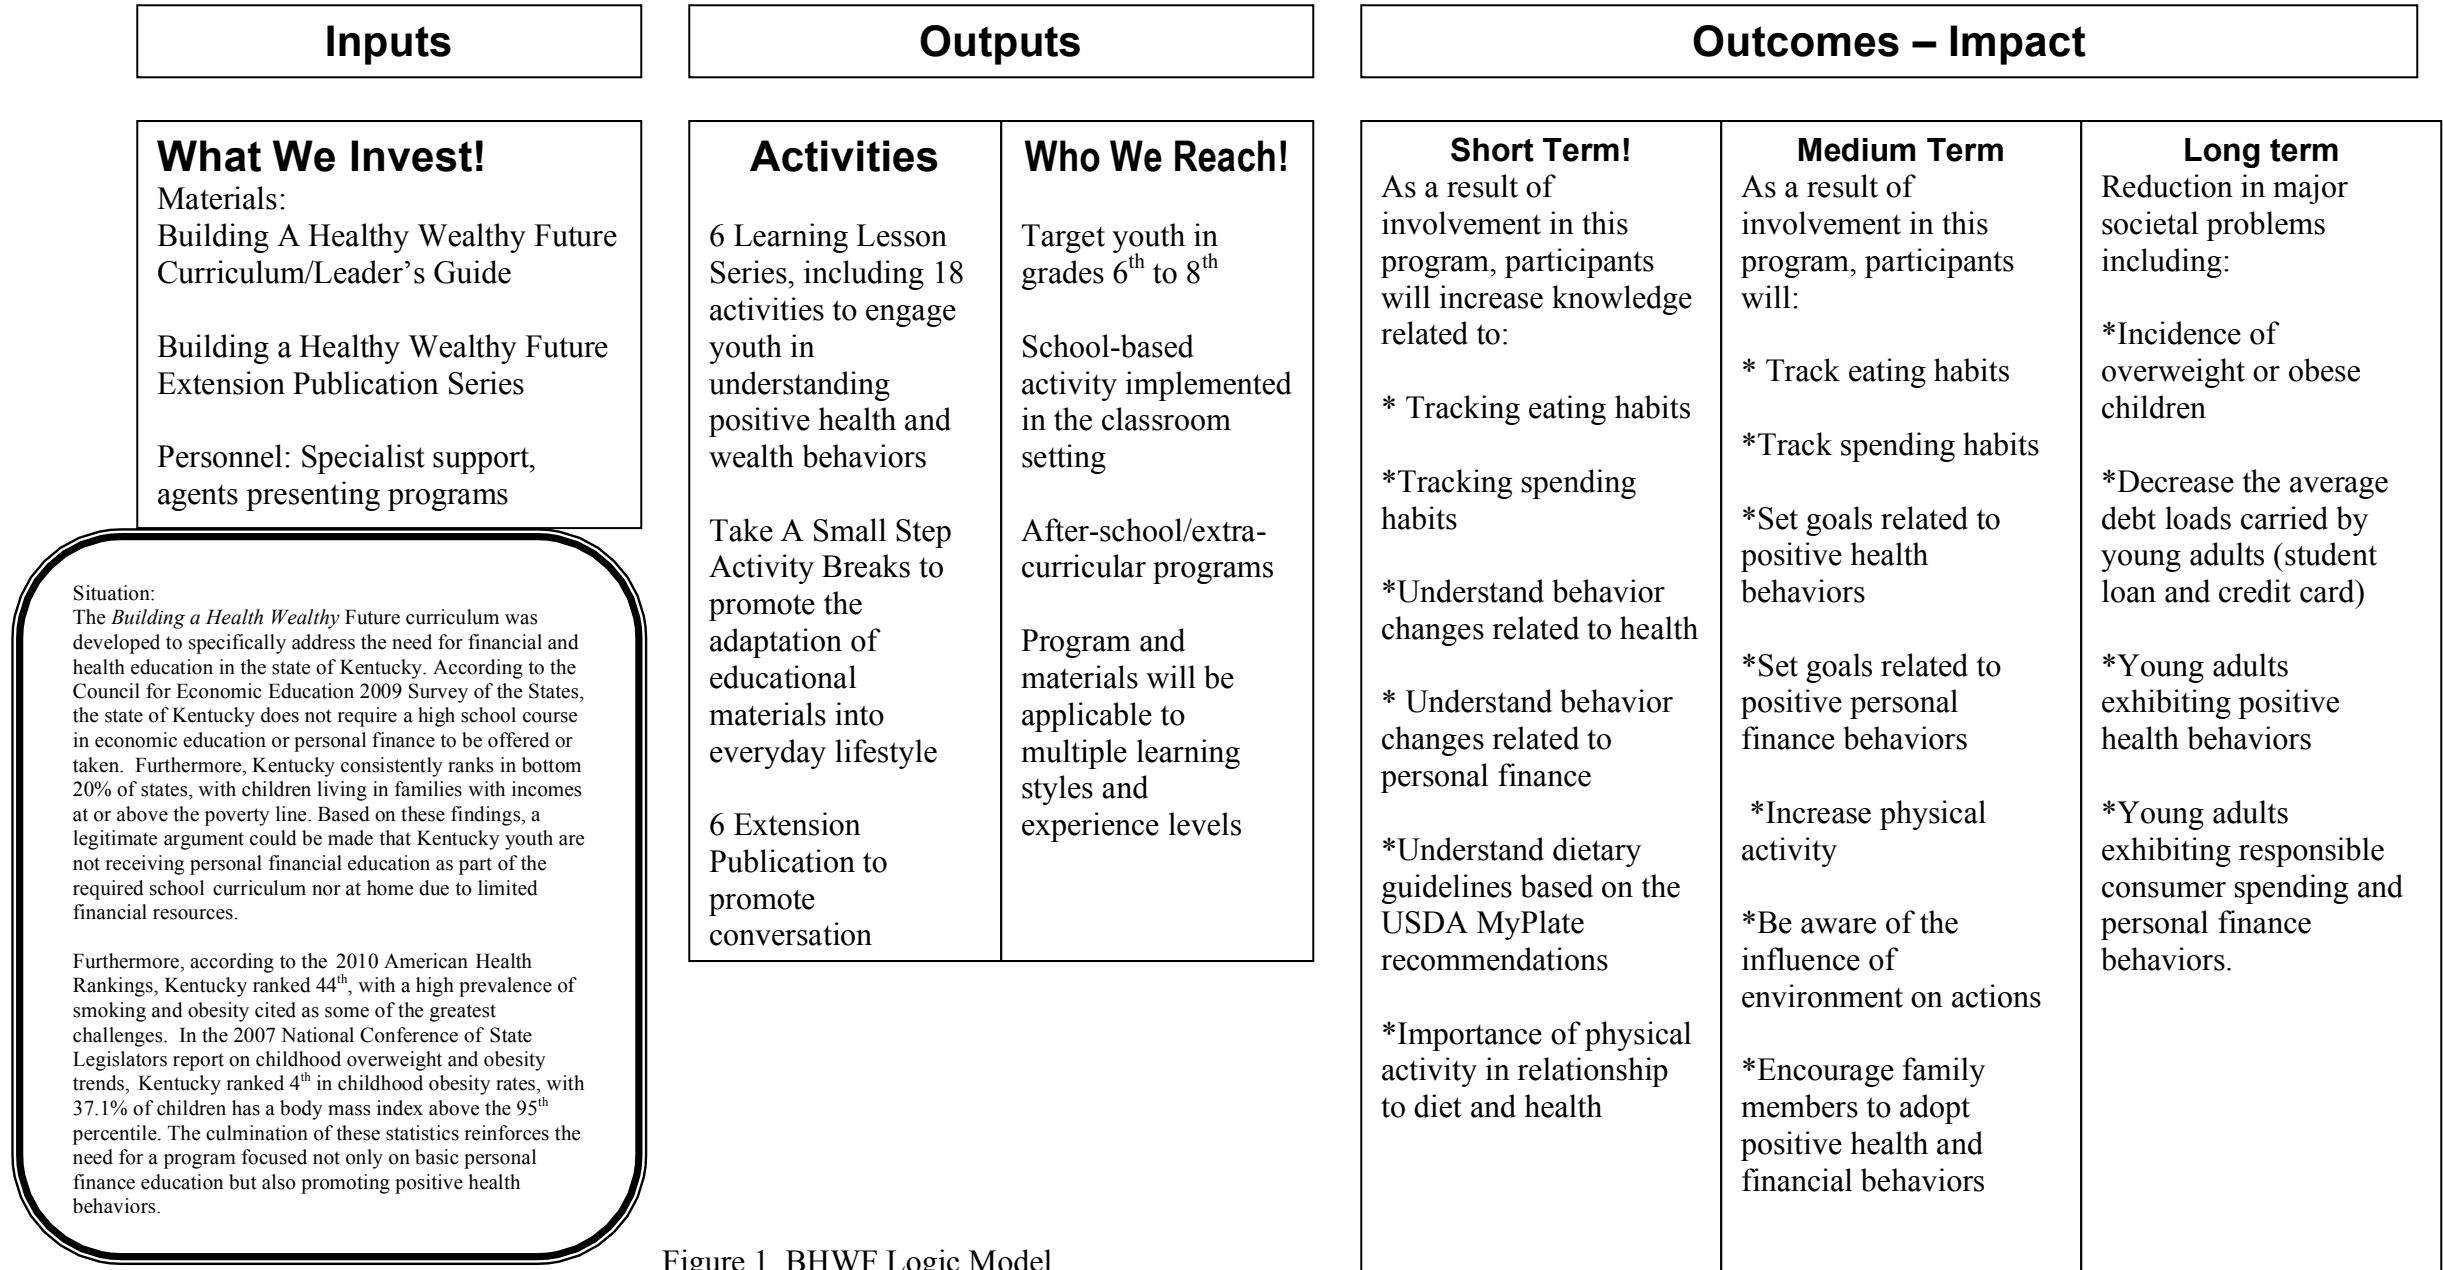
Inputs

Outputs

Outcomes – Impact

What We Invest!
Materials:
Building A Healthy Wealthy Future Curriculum/Leader's Guide

Building a Healthy Wealthy Future Extension Publication Series

Personnel: Specialist support, agents presenting programs

Situation:
The *Building a Health Wealthy* Future curriculum was developed to specifically address the need for financial and health education in the state of Kentucky. According to the Council for Economic Education 2009 Survey of the States, the state of Kentucky does not require a high school course in economic education or personal finance to be offered or taken. Furthermore, Kentucky consistently ranks in bottom 20% of states, with children living in families with incomes at or above the poverty line. Based on these findings, a legitimate argument could be made that Kentucky youth are not receiving personal financial education as part of the required school curriculum nor at home due to limited financial resources.

Furthermore, according to the 2010 American Health Rankings, Kentucky ranked 44$^{th}$, with a high prevalence of smoking and obesity cited as some of the greatest challenges. In the 2007 National Conference of State Legislators report on childhood overweight and obesity trends, Kentucky ranked 4$^{th}$ in childhood obesity rates, with 37.1% of children has a body mass index above the 95$^{th}$ percentile. The culmination of these statistics reinforces the need for a program focused not only on basic personal finance education but also promoting positive health behaviors.

Activities

6 Learning Lesson Series, including 18 activities to engage youth in understanding positive health and wealth behaviors

Take A Small Step Activity Breaks to promote the adaptation of educational materials into everyday lifestyle

6 Extension Publication to promote conversation

Who We Reach!

Target youth in grades 6$^{th}$ to 8$^{th}$

School-based activity implemented in the classroom setting

After-school/extra-curricular programs

Program and materials will be applicable to multiple learning styles and experience levels

Short Term!
As a result of involvement in this program, participants will increase knowledge related to:

* Tracking eating habits

*Tracking spending habits

*Understand behavior changes related to health

* Understand behavior changes related to personal finance

*Understand dietary guidelines based on the USDA MyPlate recommendations

*Importance of physical activity in relationship to diet and health

Medium Term
As a result of involvement in this program, participants will:

* Track eating habits

*Track spending habits

*Set goals related to positive health behaviors

*Set goals related to positive personal finance behaviors

*Increase physical activity

*Be aware of the influence of environment on actions

*Encourage family members to adopt positive health and financial behaviors

Long term
Reduction in major societal problems including:

*Incidence of overweight or obese children

*Decrease the average debt loads carried by young adults (student loan and credit card)

*Young adults exhibiting positive health behaviors

*Young adults exhibiting responsible consumer spending and personal finance behaviors.

Figure 1. BHWF Logic Model